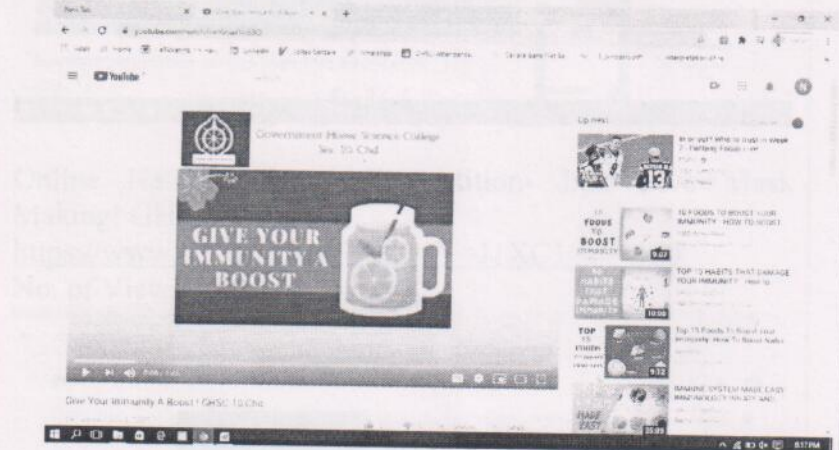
YouTube

Government Home Science College Sec. 10, Chd

GIVE YOUR IMMUNITY A BOOST

Give Your Immunity A Boost | GHSC 10 Chd

Up next

10 FOODS TO BOOST YOUR IMMUNITY

TOP 10 HABITS THAT DAMAGE YOUR IMMUNITY

Top 15 Foods To Boost Your Immunity

IMMUNE SYSTEM MADE EASY

Online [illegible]
Making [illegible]
https://www.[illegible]
No. of Viewe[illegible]